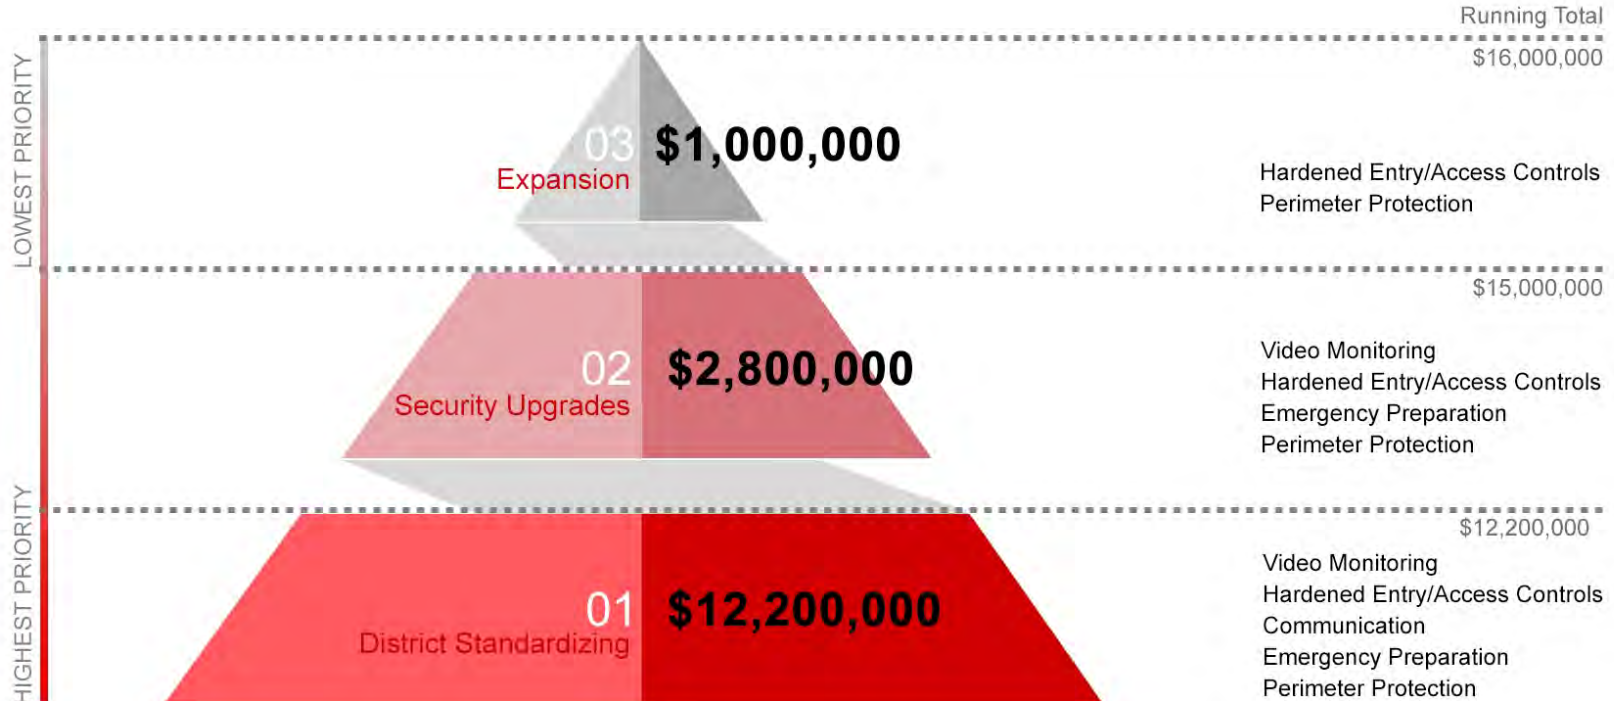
LOWEST PRIORITY

HIGHEST PRIORITY

Running Total

$16,000,000

03 $1,000,000
Expansion

Hardened Entry/Access Controls
Perimeter Protection

$15,000,000

02 $2,800,000
Security Upgrades

Video Monitoring
Hardened Entry/Access Controls
Emergency Preparation
Perimeter Protection

$12,200,000

01 $12,200,000
District Standardizing

Video Monitoring
Hardened Entry/Access Controls
Communication
Emergency Preparation
Perimeter Protection